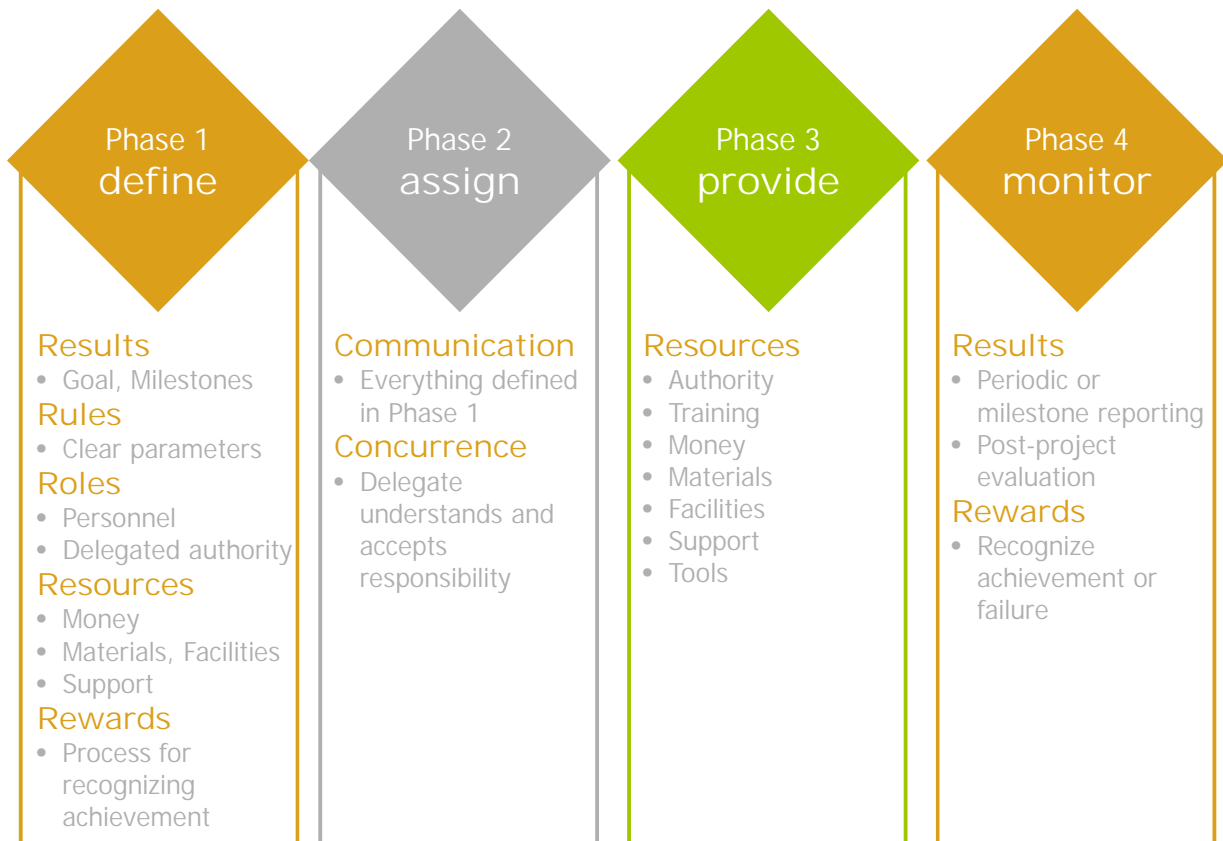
Phase 1
define

Results
• Goal, Milestones
Rules
• Clear parameters
Roles
• Personnel
• Delegated authority
Resources
• Money
• Materials, Facilities
• Support
Rewards
• Process for recognizing achievement

Phase 2
assign

Communication
• Everything defined in Phase 1
Concurrence
• Delegate understands and accepts responsibility

Phase 3
provide

Resources
• Authority
• Training
• Money
• Materials
• Facilities
• Support
• Tools

Phase 4
monitor

Results
• Periodic or milestone reporting
• Post-project evaluation
Rewards
• Recognize achievement or failure